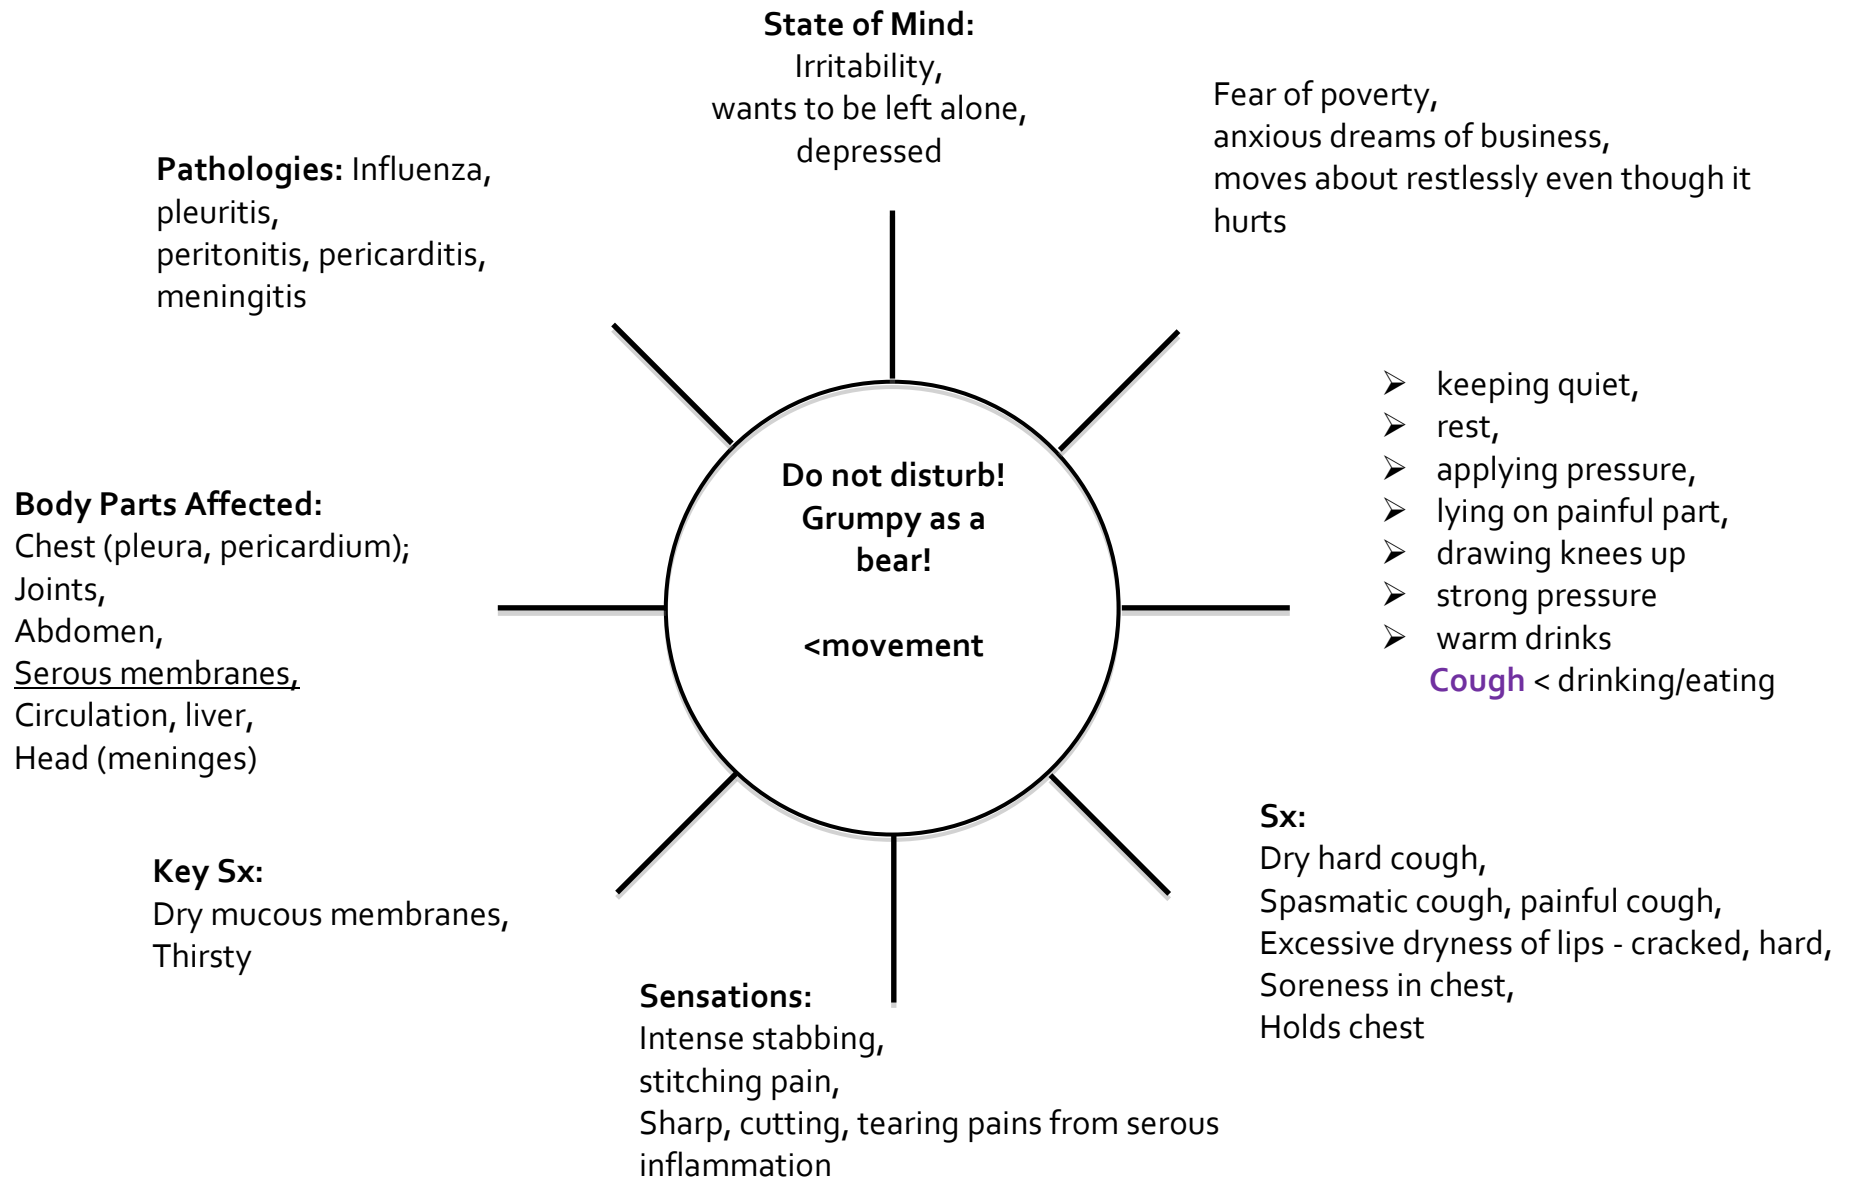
**State of Mind:**
Irritability,
wants to be left alone,
depressed

Fear of poverty,
anxious dreams of business,
moves about restlessly even though it hurts

**Pathologies:** Influenza,
pleuritis,
peritonitis, pericarditis,
meningitis

**Do not disturb!**
**Grumpy as a bear!**

**<movement**

- keeping quiet,
- rest,
- applying pressure,
- lying on painful part,
- drawing knees up
- strong pressure
- warm drinks

Cough < drinking/eating

**Body Parts Affected:**
Chest (pleura, pericardium);
Joints,
Abdomen,
Serous membranes,
Circulation, liver,
Head (meninges)

**Key Sx:**
Dry mucous membranes,
Thirsty

**Sx:**
Dry hard cough,
Spasmatic cough, painful cough,
Excessive dryness of lips - cracked, hard,
Soreness in chest,
Holds chest

**Sensations:**
Intense stabbing,
stitching pain,
Sharp, cutting, tearing pains from serous inflammation